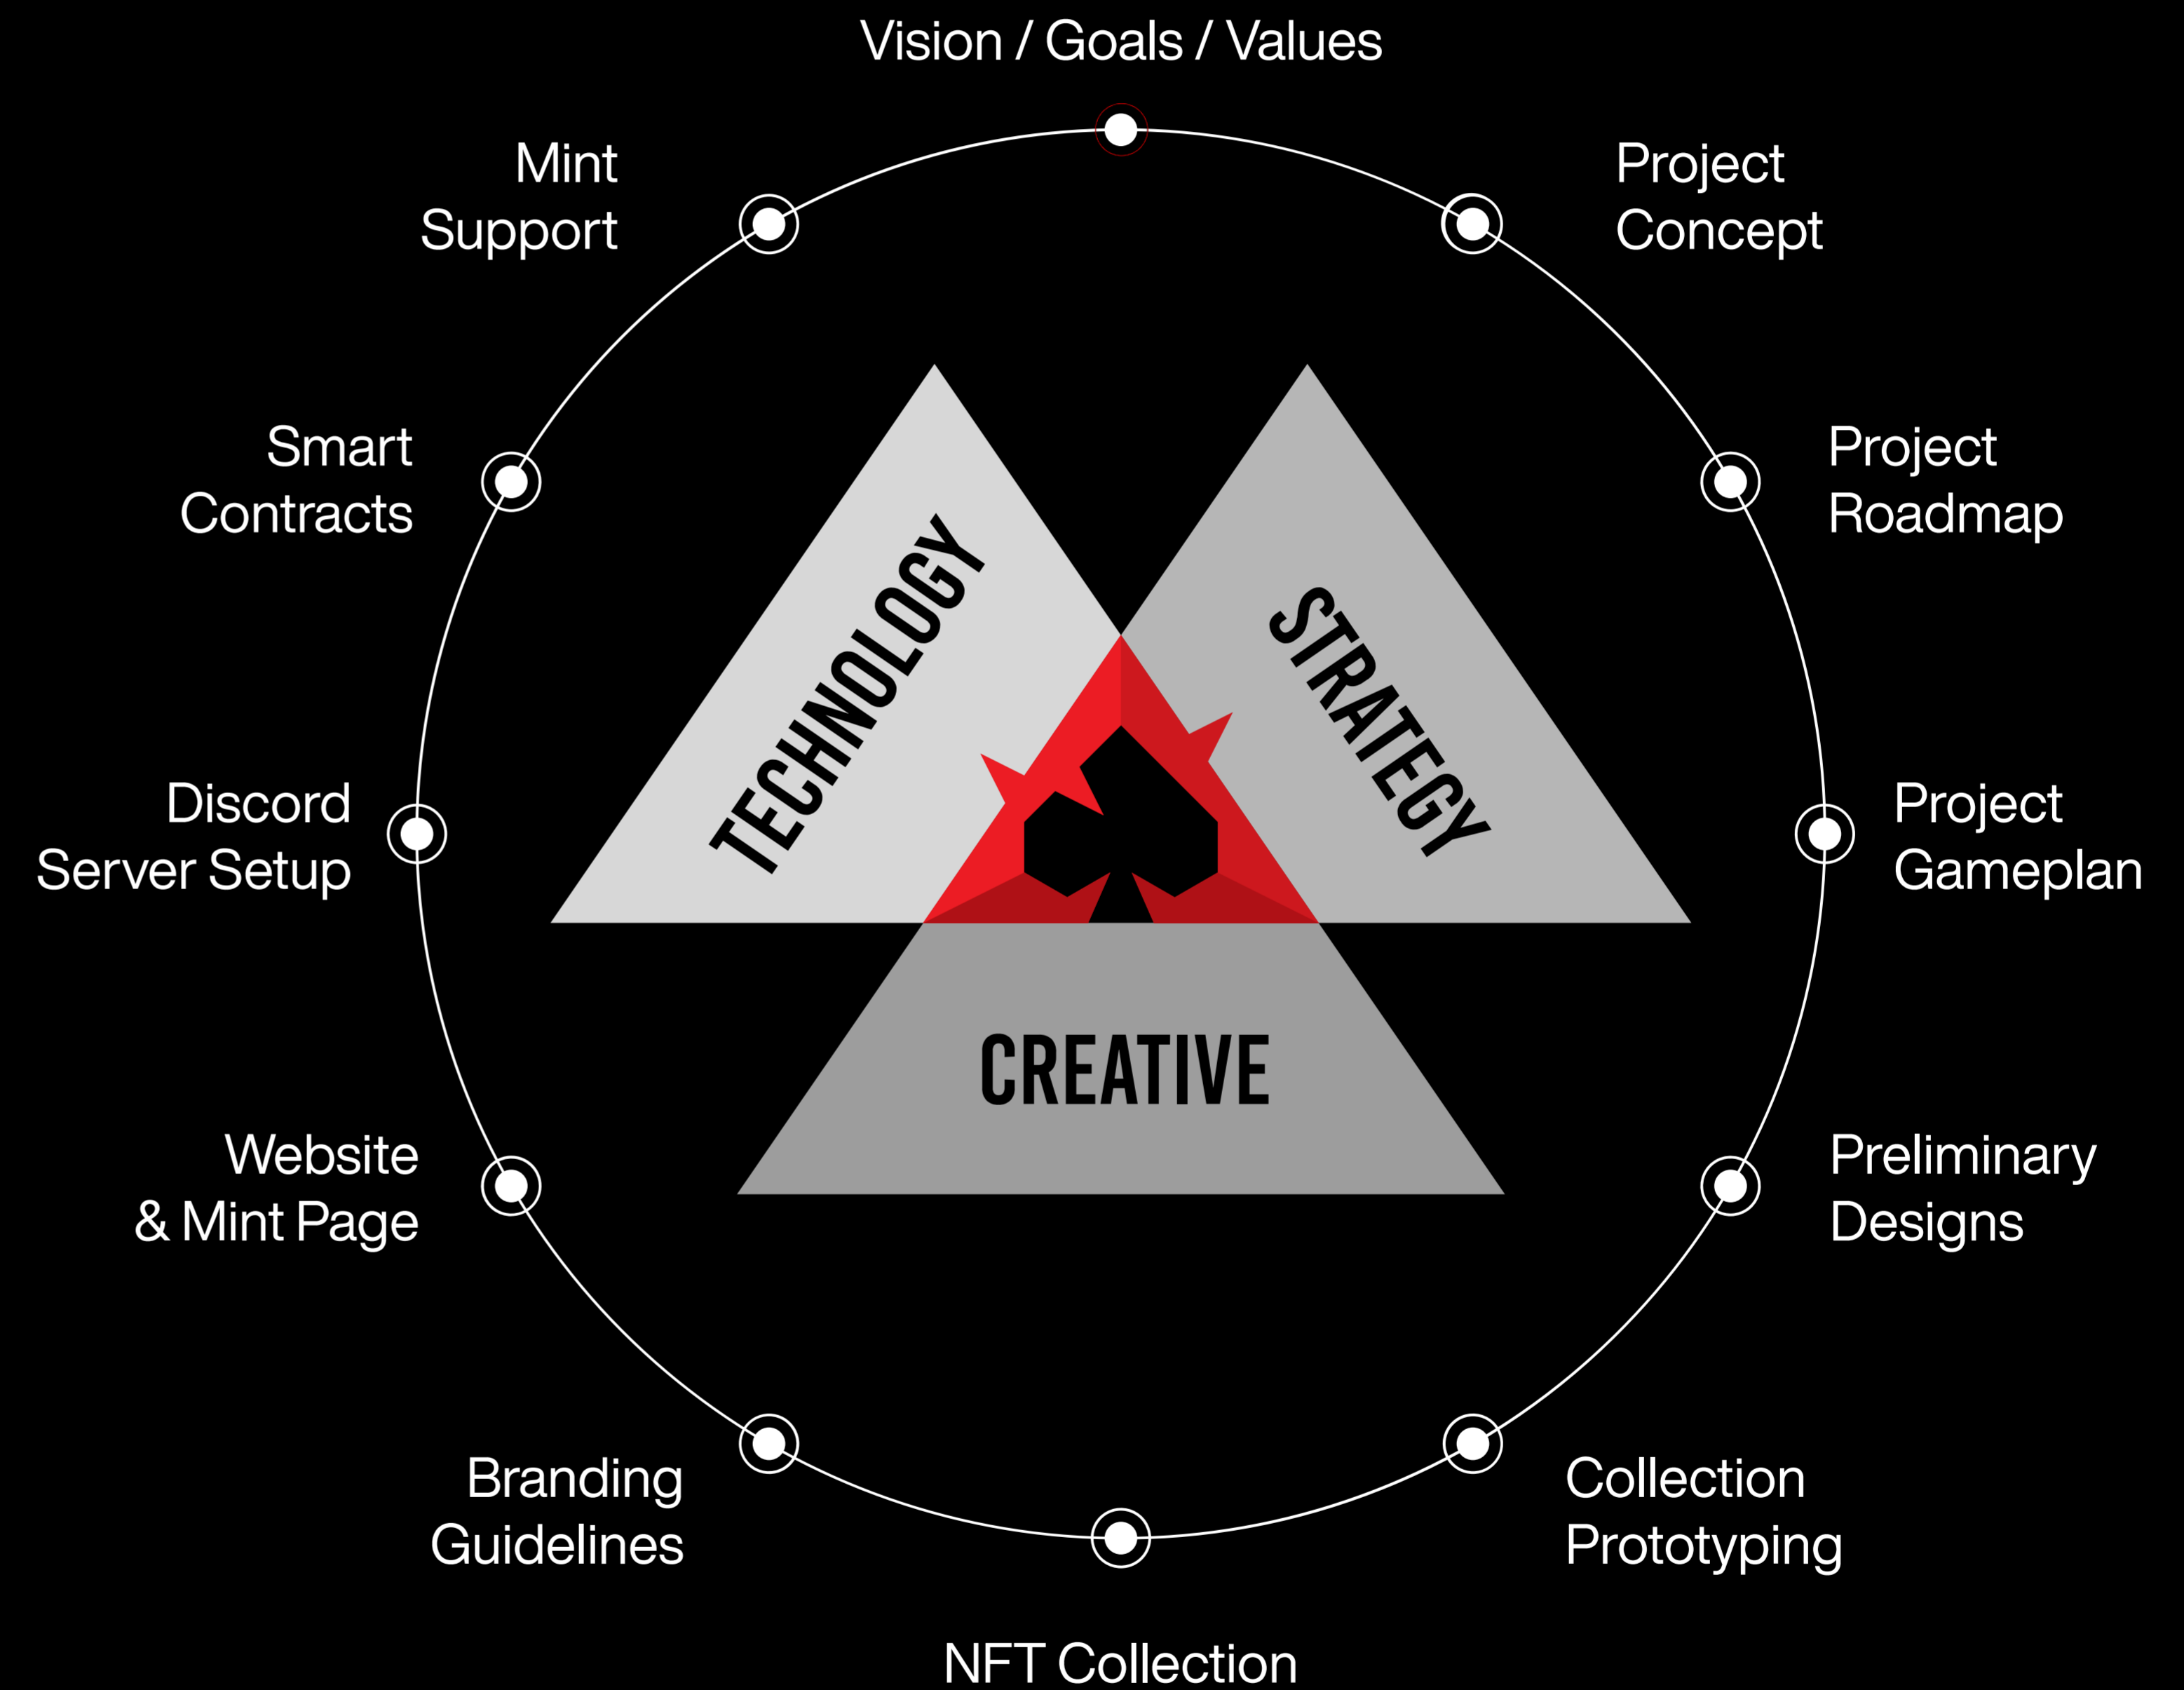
Vision / Goals / Values

Project Concept

Project Roadmap

Project Gameplan

Preliminary Designs

Collection Prototyping

NFT Collection

Branding Guidelines

Website & Mint Page

Discord Server Setup

Smart Contracts

Mint Support

TECHNOLOGY

STRATEGY

CREATIVE